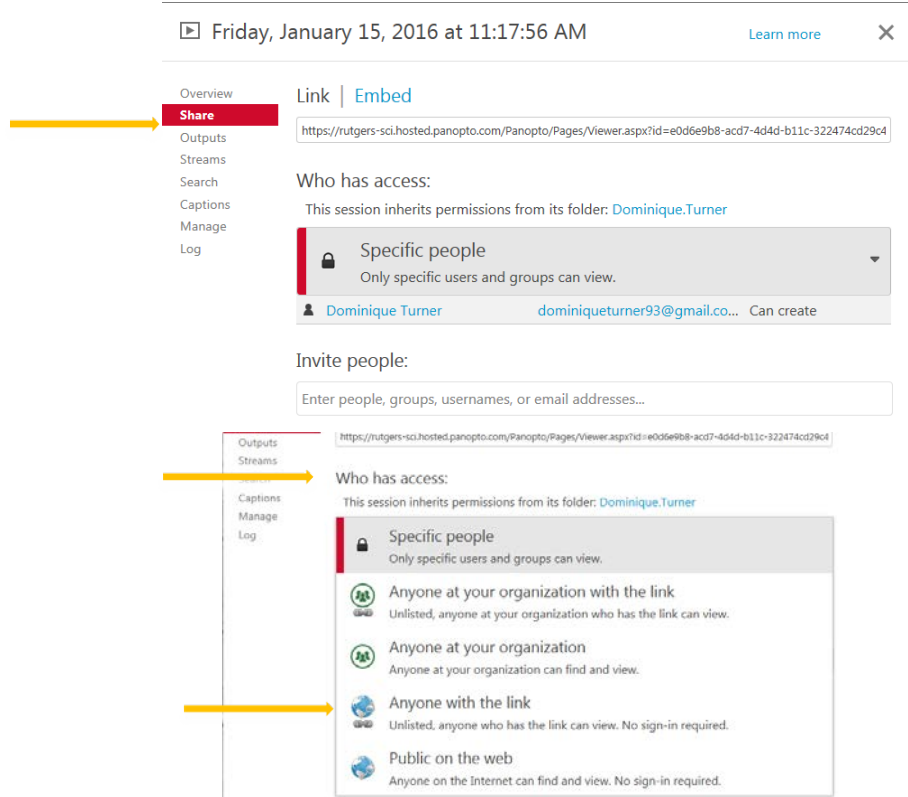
Friday, January 15, 2016 at 11:17:56 AM

Learn more

Overview
Share
Outputs
Streams
Search
Captions
Manage
Log

Link | Embed

https://rutgers-sci.hosted.panopto.com/Panopto/Pages/Viewer.aspx?id=e0d6e9b8-acd7-4d4d-b11c-322474cd29c4

Who has access:

This session inherits permissions from its folder: Dominique.Turner

Specific people
Only specific users and groups can view.

Dominique Turner dominiqueturner93@gmail.co... Can create

Invite people:

Enter people, groups, usernames, or email addresses...

Outputs
Streams
Search
Captions
Manage
Log

https://rutgers-sci.hosted.panopto.com/Panopto/Pages/Viewer.aspx?id=e0d6e9b8-acd7-4d4d-b11c-322474cd29c4

Who has access:

This session inherits permissions from its folder: Dominique.Turner

Specific people
Only specific users and groups can view.

Anyone at your organization with the link
Unlisted, anyone at your organization who has the link can view.

Anyone at your organization
Anyone at your organization can find and view.

Anyone with the link
Unlisted, anyone who has the link can view. No sign-in required.

Public on the web
Anyone on the Internet can find and view. No sign-in required.